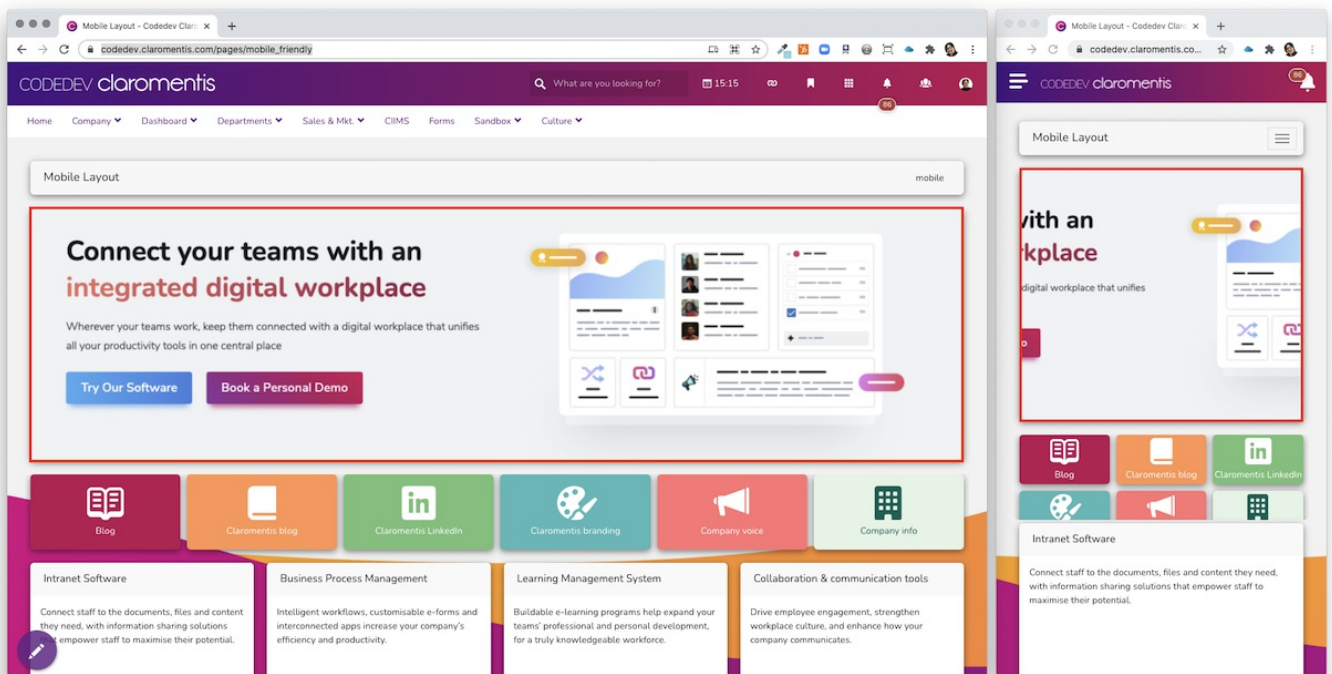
Mobile Layout - Codedev Clar ×

codedev.claromentis.com/pages/mobile_friendly

CODEDEV claromentis

What are you looking for?

15:15

86

Home Company Dashboard Departments Sales & Mkt. CIIMS Forms Sandbox Culture

Mobile Layout

mobile

Connect your teams with an integrated digital workplace

Wherever your teams work, keep them connected with a digital workplace that unifies all your productivity tools in one central place

Try Our Software

Book a Personal Demo

Blog

Claromentis blog

Claromentis LinkedIn

Claromentis branding

Company voice

Company info

Intranet Software

Connect staff to the documents, files and content they need, with information sharing solutions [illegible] empower staff to maximise their potential.

Business Process Management

Intelligent workflows, customisable e-forms and interconnected apps increase your company's efficiency and productivity.

Learning Management System

Buildable e-learning programs help expand your teams' professional and personal development, for a truly knowledgeable workforce.

Collaboration & communication tools

Drive employee engagement, strengthen workplace culture, and enhance how your company communicates.

Mobile Layout - Codedev Clar ×

codedev.claromentis.co...

CODEDEV claromentis

86

Mobile Layout

vith an
rkplace

digital workplace that unifies

Blog

Claromentis blog

Claromentis LinkedIn

Intranet Software

Connect staff to the documents, files and content they need, with information sharing solutions that empower staff to maximise their potential.